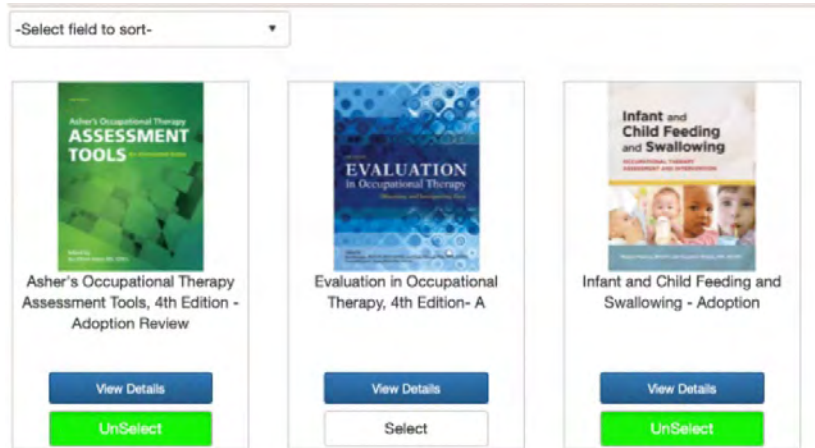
-Select field to sort-

Asher's Occupational Therapy
ASSESSMENT TOOLS
An Annotated Index

Asher's Occupational Therapy Assessment Tools, 4th Edition - Adoption Review

View Details

UnSelect

EVALUATION in Occupational Therapy

Evaluation in Occupational Therapy, 4th Edition- A

View Details

Select

Infant and Child Feeding and Swallowing
OCCUPATIONAL THERAPY ASSESSMENT AND INTERVENTION

Infant and Child Feeding and Swallowing - Adoption

View Details

UnSelect